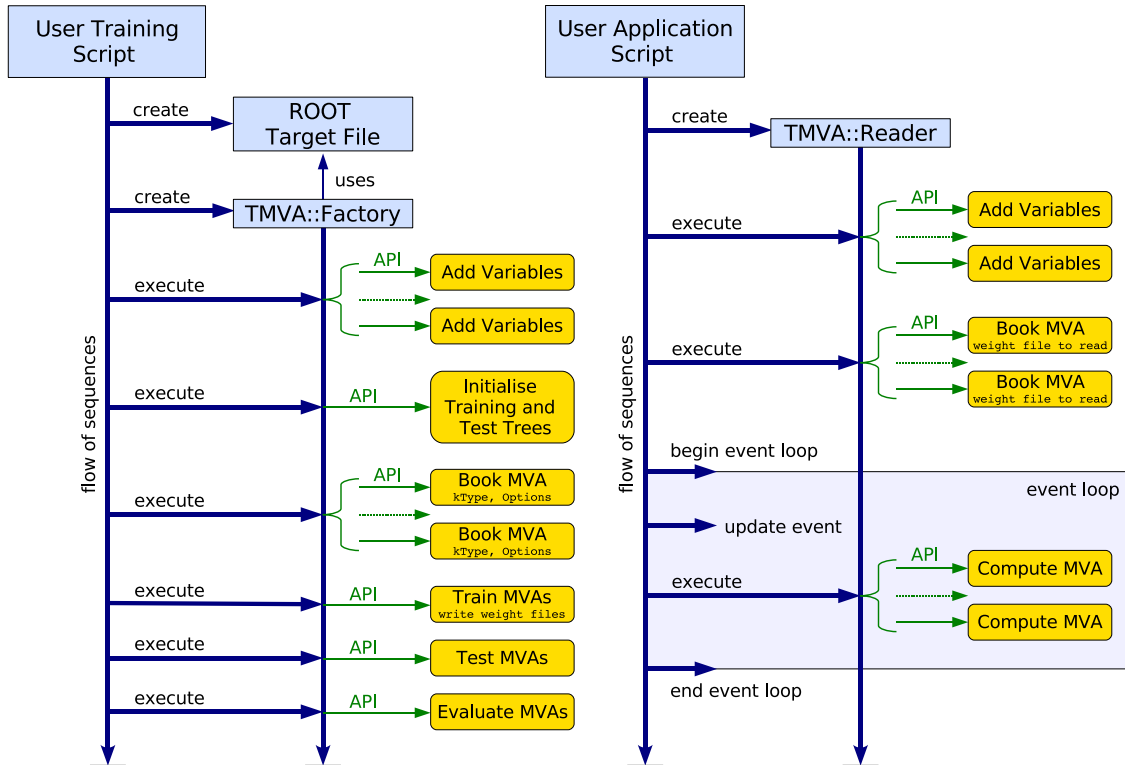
User Training Script

create

ROOT Target File

uses

create

TMVA::Factory

execute

API

Add Variables

Add Variables

flow of sequences

execute

API

Initialise Training and Test Trees

execute

API

Book MVA
kType, Options

Book MVA
kType, Options

execute

API

Train MVAs
write weight files

execute

API

Test MVAs

execute

API

Evaluate MVAs

User Application Script

create

TMVA::Reader

execute

API

Add Variables

Add Variables

execute

API

Book MVA
weight file to read

Book MVA
weight file to read

flow of sequences

begin event loop

event loop

update event

execute

API

Compute MVA

Compute MVA

end event loop